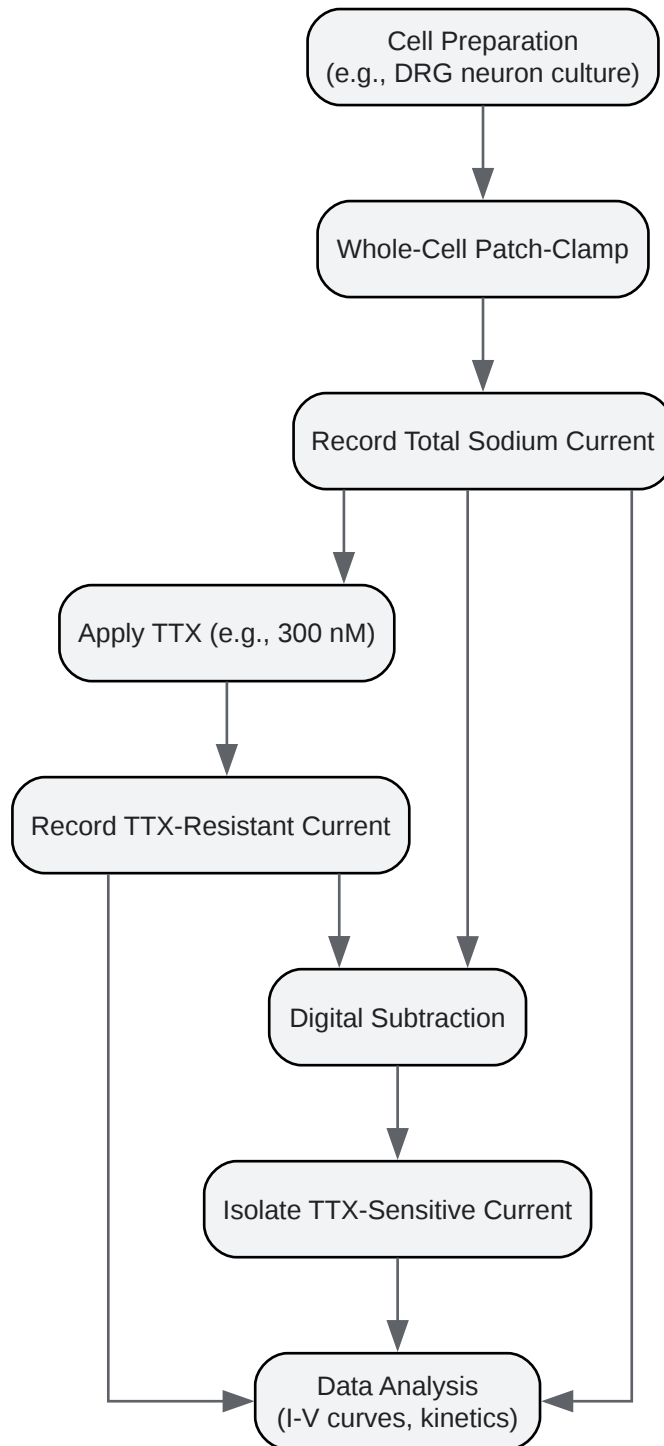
Cell Preparation
(e.g., DRG neuron culture)

Whole-Cell Patch-Clamp

Record Total Sodium Current

Apply TTX (e.g., 300 nM)

Record TTX-Resistant Current

Digital Subtraction

Isolate TTX-Sensitive Current

Data Analysis
(I-V curves, kinetics)